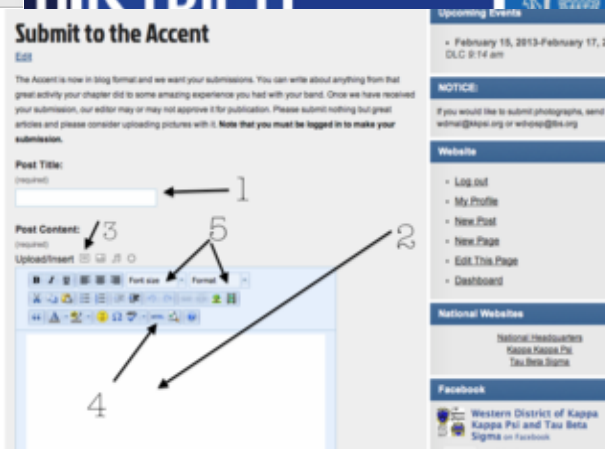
Submit to the Accent

Edit

The Accent is now in blog format and we want your submissions. You can write about anything from that great activity your chapter did to some amazing experience you had with your band. Once we have received your submission, our editor may or may not approve it for publication. Please submit nothing but great articles and please consider uploading pictures with it. **Note that you must be logged in to make your submission.**

Post Title:
(required)

1

Post Content:
(required)

3

5

2

Upload/Insert

Font size

Format

4

Upcoming Events

• February 15, 2013-February 17, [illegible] DLC 9:14 am

NOTICE:

If you would like to submit photographs, send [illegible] wdmal@kkpsi.org or wdvpsp@tbs.org

Website

• Log out
• My Profile
• New Post
• New Page
• Edit This Page
• Dashboard

National Websites

National Headquarters
Kappa Kappa Psi
Tau Beta Sigma

Facebook

Western District of Kappa Kappa Psi and Tau Beta Sigma on Facebook